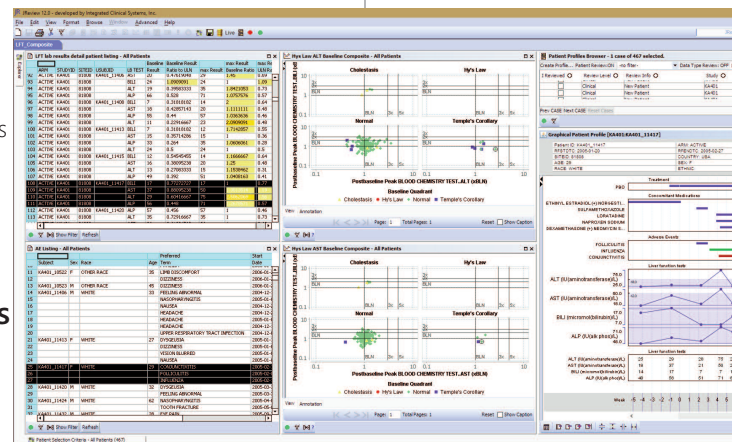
JReview 12.0 - developed by Integrated Clinical Systems, Inc.

File Edit View Format Browse Window Advanced Help

Live

LFT_Composite

LFT lab results detail patient listing - All Patients

Hy's Law ALT Baseline Composite - All Patients

Cholestasis, Hy's Law, Normal, Temple's Corollary

Hy's Law

Normal

Temple's Corollary

Postbaseline Peak BLOOD CHEMISTRY TEST..ALT (xBLN)

Baseline Quadrant

Cholestasis • Hy's Law • Normal • Temple's Corollary

View Annotation

Pages: 1 Total Pages: 1 Reset Show Caption

AE Listing - All Patients

| Subject | Sex | Race | Preferred Term | Start Date |
|---|---|---|---|---|
| KA401_10522 | F | OTHER RACE | LIMB DISCOMFORT | 2006-0 |
| | | | DIZZINESS | 2006-0 |
| KA401_10523 | F | OTHER RACE | DIZZINESS | 2006-0 |
| KA401_11406 | M | WHITE | COUGH | 2005-0 |
| | | | NASOPHARYNGITIS | 2005-0 |
| | | | NAUSEA | 2004-12 |
| | | | HEADACHE | 2004-12 |
| | | | HEADACHE | 2005-0 |
| | | | HEADACHE | 2004-12 |
| | | | UPPER RESPIRATORY TRACT INFECTION | 2004-12 |
| KA401_11413 | F | WHITE | DYSGEUSIA | 2005-0 |
| | | | DIZZINESS | 2005-0 |
| | | | VISION BLURRED | 2005-0 |
| | | | NAUSEA | 2005-0 |
| KA401_11417 | F | WHITE | CONJUNCTIVITIS | 2005-02 |
| | | | FOLLICULITIS | 2005-02 |
| | | | INFLUENZA | 2005-02 |
| KA401_11420 | M | WHITE | DYSGEUSIA | 2005-0 |
| | | | FEELING ABNORMAL | 2005-0 |
| KA401_11424 | M | WHITE | NASOPHARYNGITIS | 2005-0 |
| | | | TOOTH FRACTURE | 2005-0 |

Show Filter Refresh

Hy's Law AST Baseline Composite - All Patients

Postbaseline Peak BLOOD CHEMISTRY TEST..AST (xBLN)

Patient Profile Browser - 1 case of 467 selected.

Create Profile... Patient Review: CN -- no filter -- Data Type Review: OFF

Reviewed Review Level Review Info Study

Clinical New Patient KA401

Prev CASE Next CASE

Graphical Patient Profile [KA401:KA401_11417]

Patient ID: KA401_11417 ARM: ACTIVE

SITEID: 01808 COUNTRY: USA

AGE: 28 SEX: F

RACE: WHITE ETHNIC:

Treatment

Concomitant Medications

ETHINYL ESTRADIOL (+) NORGESTI...

SULFAMETHOXAZOLE

LORATADINE

NAPROXEN SODIUM

DEXAMETHASONE (+) NEOMYCIN S...

Adverse Events

FOLLICULITIS

INFLUENZA

CONJUNCTIVITIS

Liver function tests

ALT (IU/L)(aminotransferase(A))

AST (IU/L)(aminotransferase(A))

BIL (micromol/L)(bilirubin(A))

ALP (IU/L)(alk phos(A))

Week

Patient Selection Criteria - All Patients (467)